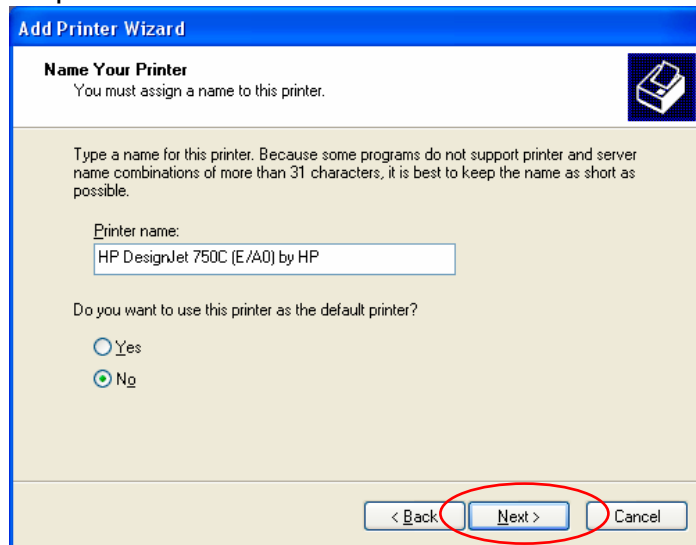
Add Printer Wizard

Name Your Printer
You must assign a name to this printer.

Type a name for this printer. Because some programs do not support printer and server name combinations of more than 31 characters, it is best to keep the name as short as possible.

Printer name:
HP DesignJet 750C (E/A0) by HP

Do you want to use this printer as the default printer?

Yes
No

< Back
Next >
Cancel